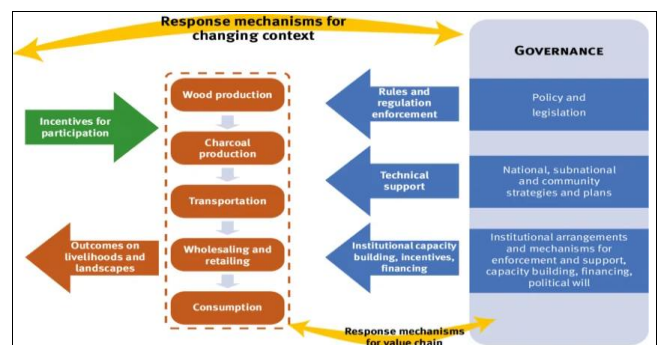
Response mechanisms for changing context

GOVERNANCE

Incentives for participation

Wood production

Charcoal production

Transportation

Wholesaling and retailing

Consumption

Outcomes on livelihoods and landscapes

Rules and regulation enforcement

Technical support

Institutional capacity building, incentives, financing

Policy and legislation

National, subnational and community strategies and plans

Institutional arrangements and mechanisms for enforcement and support, capacity building, financing, political will

Response mechanisms for value chain